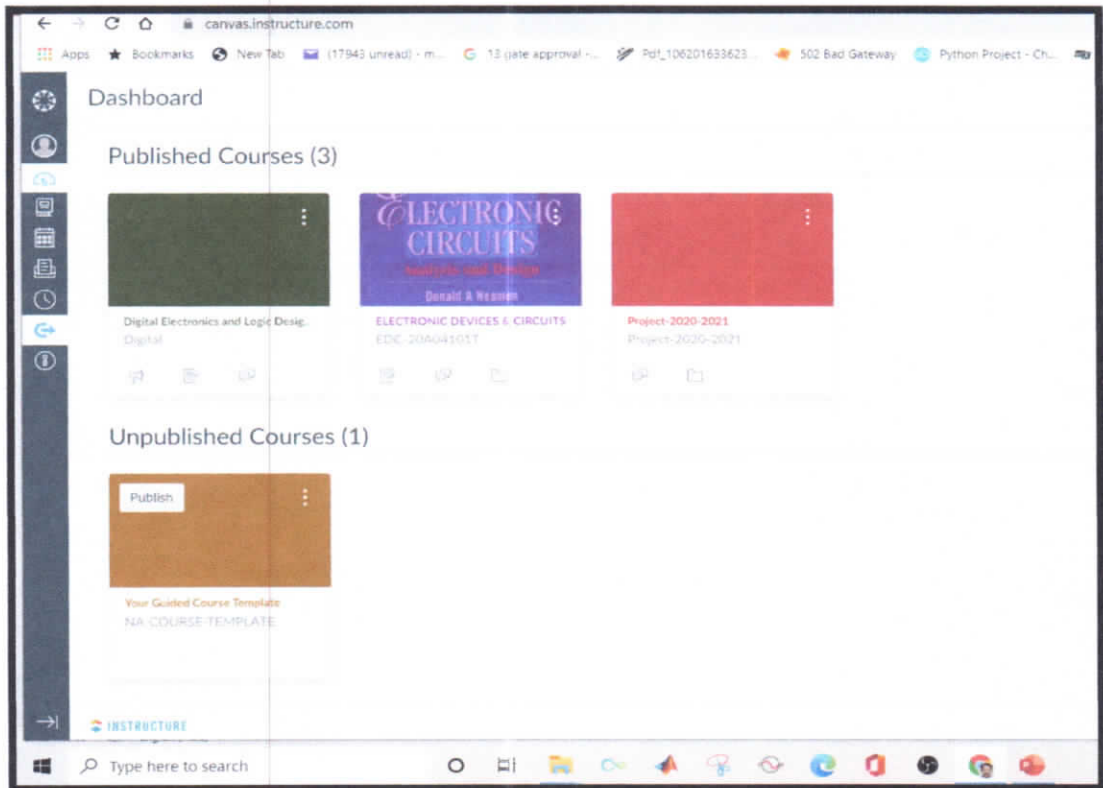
canvas.instructure.com

Apps Bookmarks New Tab (17943 unread) - m... 13 gate approval -... Pdf_106201633623... 502 Bad Gateway Python Project - Ch...

Dashboard

Published Courses (3)

Digital Electronics and Logic Desig.
Digital

ELECTRONIC CIRCUITS
Analysis and Design
Donald A Neamen

ELECTRONIC DEVICES & CIRCUITS
EDC-20A04101T

Project-2020-2021
Project-2020-2021

Unpublished Courses (1)

Publish

Your Guided Course Template
NA COURSE TEMPLATE

INSTRUCTURE

Type here to search